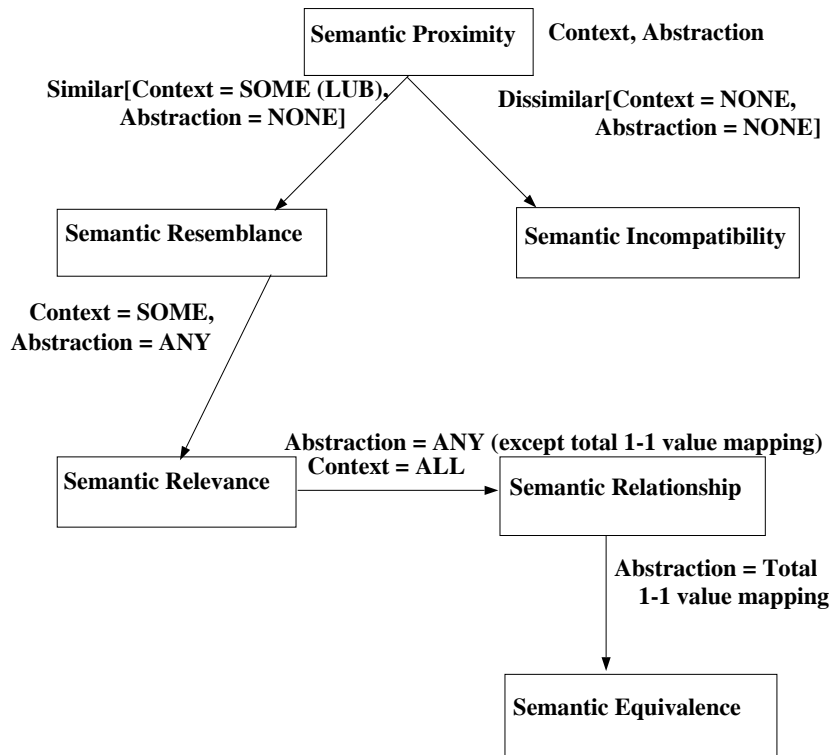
Semantic Proximity

Context, Abstraction

Similar[Context = SOME (LUB), Abstraction = NONE]

Dissimilar[Context = NONE, Abstraction = NONE]

Semantic Resemblance

Semantic Incompatibility

Context = SOME, Abstraction = ANY

Abstraction = ANY (except total 1-1 value mapping)
Context = ALL

Semantic Relevance

Semantic Relationship

Abstraction = Total 1-1 value mapping

Semantic Equivalence